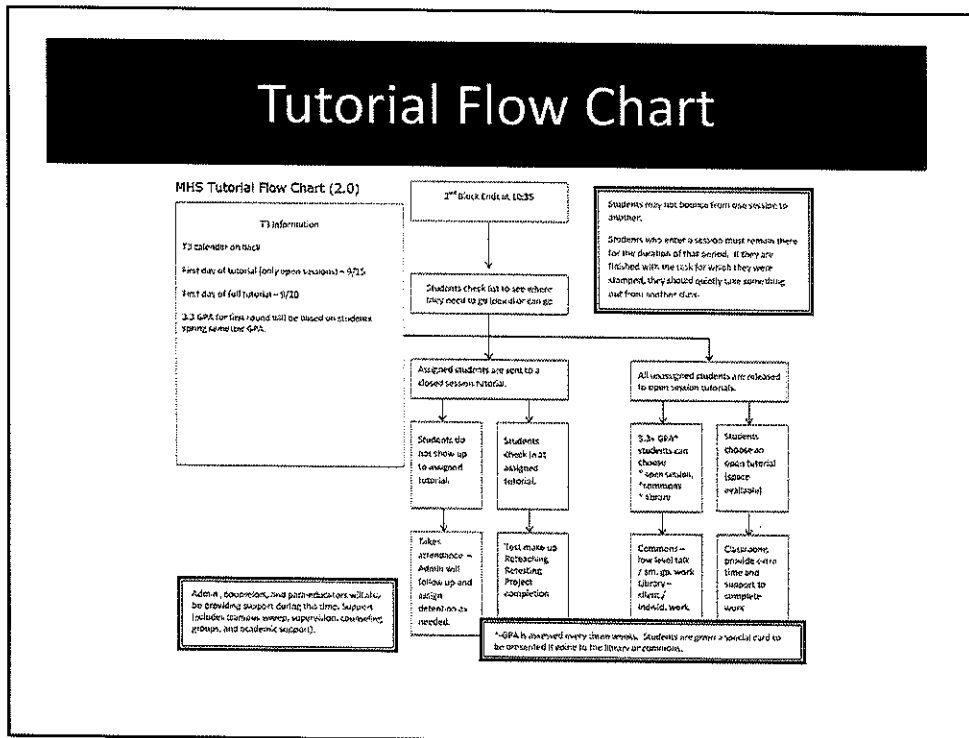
Tutorial Flow Chart

MHS Tutorial Flow Chart (2.0)

T3 Information

T3 calendar on back

First day of tutorial (only open sessions) – 9/15

First day of full tutorial – 9/30

3.3 GPA for first round will be based on students spring semester GPA.

2nd Block Ends at 10:35

Students check list to see where they need to go (location can go

Students may not bounce from one session to another.

Students who enter a session must remain there for the duration of that period. If they are finished with the task for which they were stamped, they should quietly take something out from another class.

Assigned students are sent to a closed session tutorial.

All unassigned students are released to open session tutorials.

Students do not show up to assigned tutorial.

Students check in at assigned tutorial.

3.3+ GPA* students can choose: * open session, * commons * library

Students choose an open tutorial (space available)

Takes attendance – Admin will follow up and assign detention as needed.

Test make up Reteaching Retesting Project completion

Commons – low level talk / sm. gp. work Library – silent / individ. work.

Classrooms provide extra time and support to complete work

Admin, counselors, and para-educators will also be providing support during this time. Support includes (campus sweep, supervision, counseling groups, and academic support).

*GPA is assessed every three weeks. Students are given a special card to be presented if going to the library or commons.